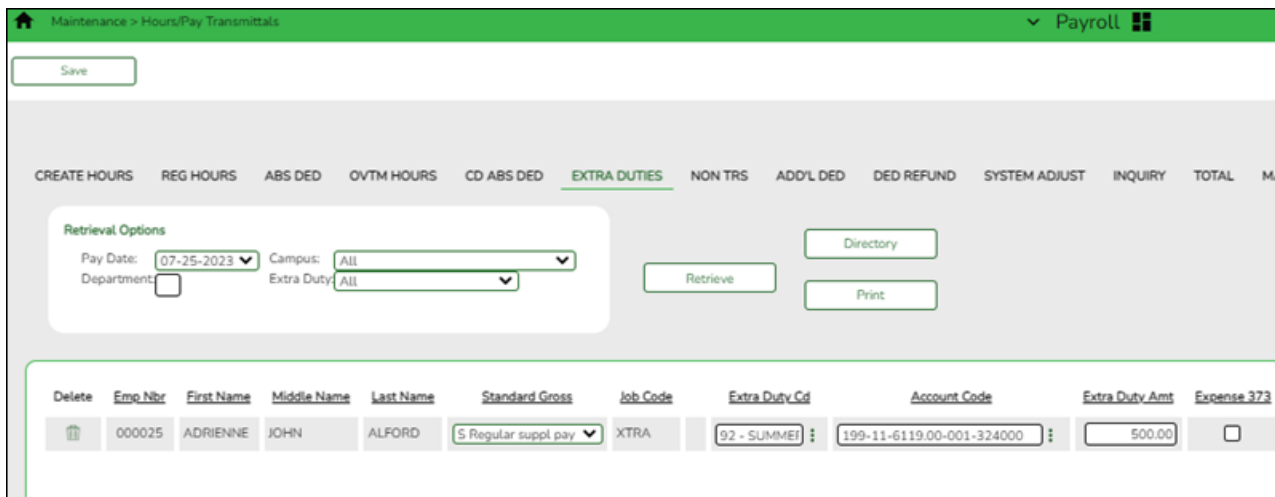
Maintenance > Hours/Pay Transmittals

Payroll

Save

CREATE HOURS REG HOURS ABS DED OVTM HOURS CD ABS DED EXTRA DUTIES NON TRS ADD'L DED DED REFUND SYSTEM ADJUST INQUIRY TOTAL M

Retrieval Options

Pay Date: 07-25-2023
Campus: All
Department:
Extra Duty: All

Retrieve

Directory

Print

| Delete | Emp Nbr | First Name | Middle Name | Last Name | Standard Gross | Job Code | Extra Duty Cd | Account Code | Extra Duty Amt | Expense 373 |
|---|---|---|---|---|---|---|---|---|---|---|
| | 000025 | ADRIENNE | JOHN | ALFORD | S Regular suppl pay | XTRA | 92 - SUMMEI | 199-11-6119.00-001-324000 | 500.00 | |